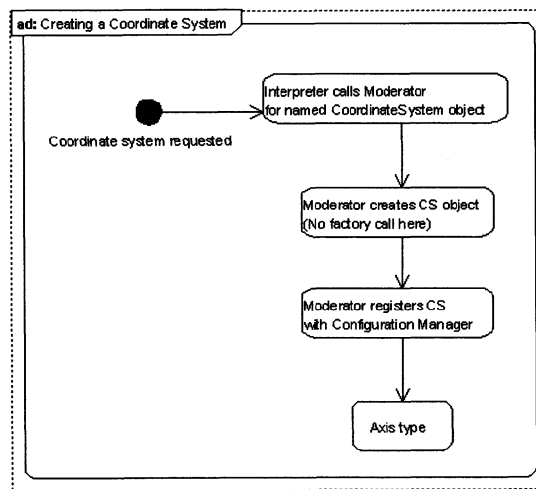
ad: Creating a Coordinate System

Coordinate system requested

Interpreter calls Moderator for named CoordinateSystem object

Moderator creates CS object (No factory call here)

Moderator registers CS with Configuration Manager

Axis type